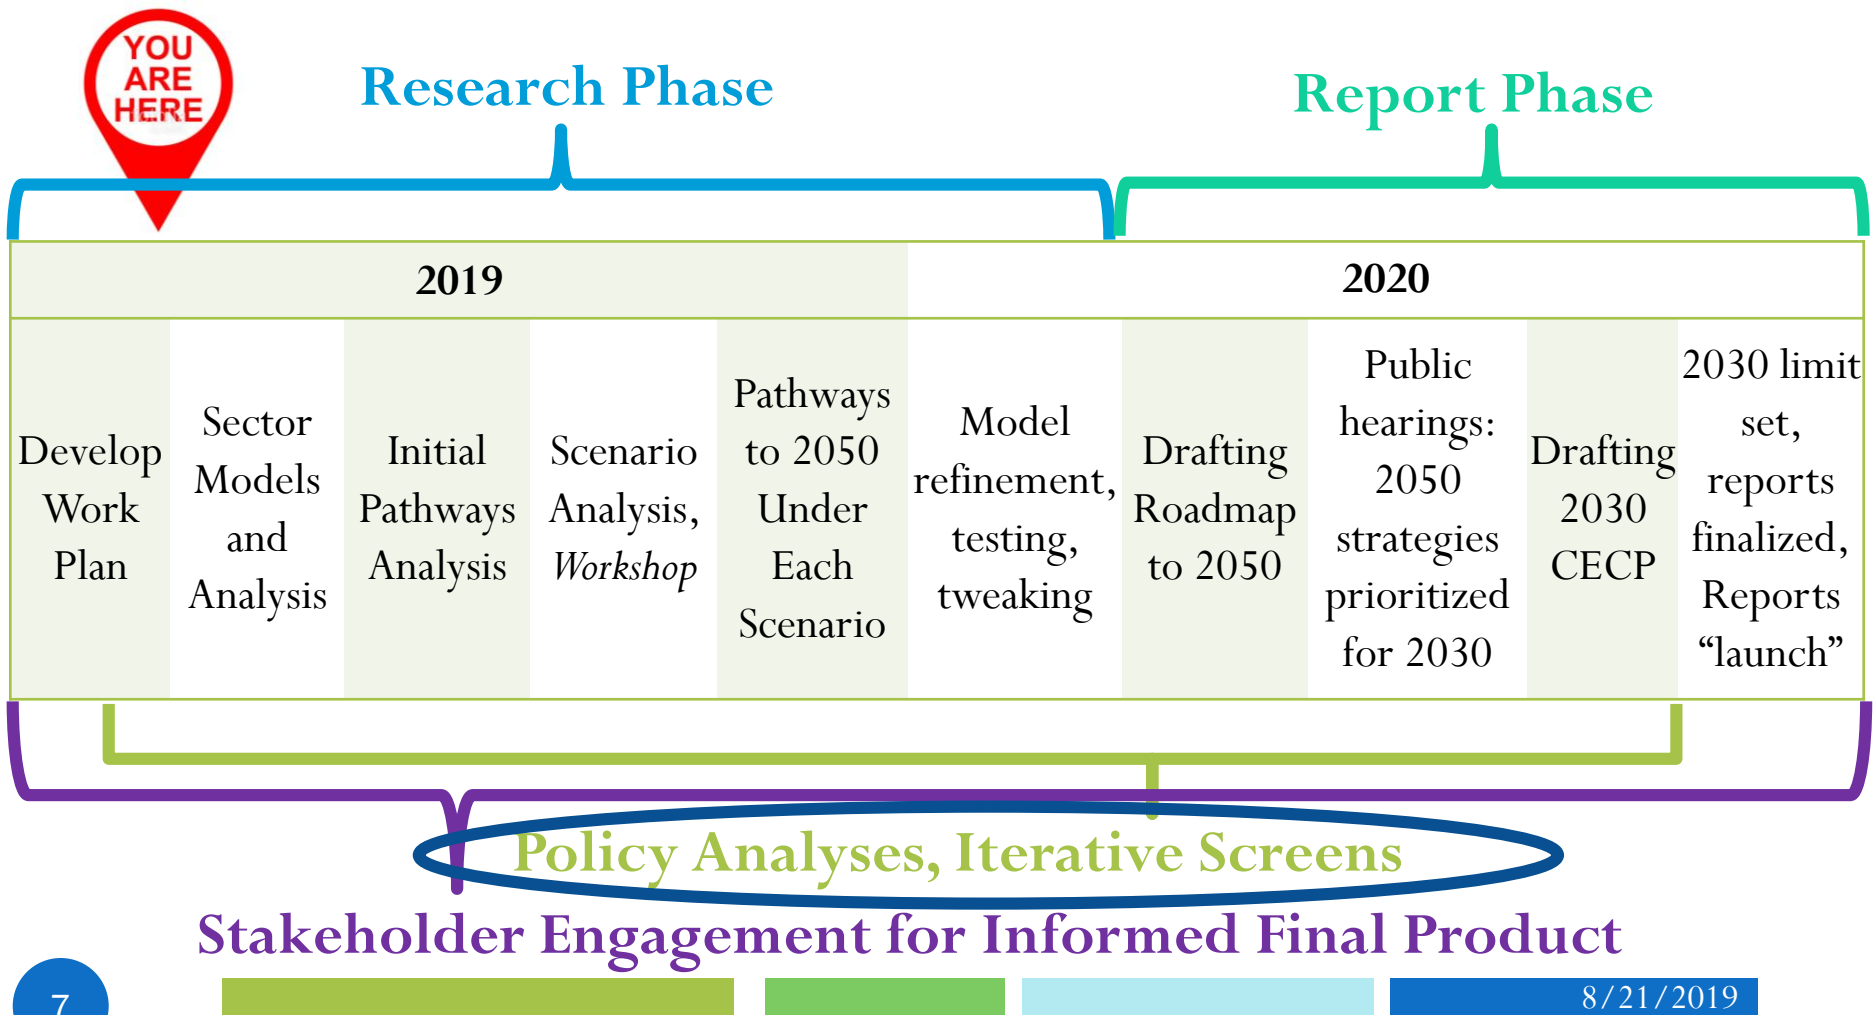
YOU ARE HERE

Research Phase

Report Phase

| 2019 | | | | | | 2020 | | | |
|---|---|---|---|---|---|---|---|---|---|
| Develop Work Plan | Sector Models and Analysis | Initial Pathways Analysis | Scenario Analysis, *Workshop* | Pathways to 2050 Under Each Scenario | Model refinement, testing, tweaking | Drafting Roadmap to 2050 | Public hearings: 2050 strategies prioritized for 2030 | Drafting 2030 CECP | 2030 limit set, reports finalized, Reports “launch” |

Policy Analyses, Iterative Screens

Stakeholder Engagement for Informed Final Product

7

8/21/2019